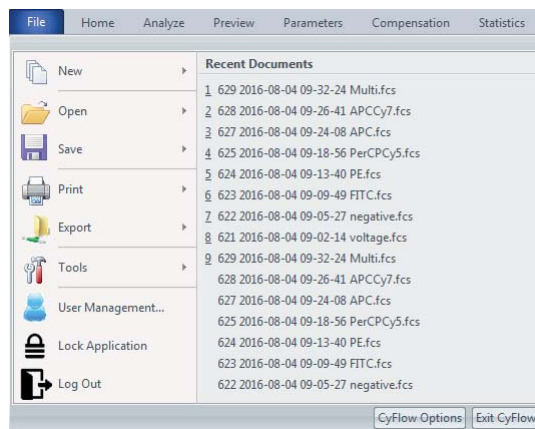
File Home Analyze Preview Parameters Compensation Statistics

New
Open
Save
Print
Export
Tools
User Management...
Lock Application
Log Out

Recent Documents

1 629 2016-08-04 09-32-24 Multi.fcs
2 628 2016-08-04 09-26-41 APCCy7.fcs
3 627 2016-08-04 09-24-08 APC.fcs
4 625 2016-08-04 09-18-56 PerCPCy5.fcs
5 624 2016-08-04 09-13-40 PE.fcs
6 623 2016-08-04 09-09-49 FITC.fcs
7 622 2016-08-04 09-05-27 negative.fcs
8 621 2016-08-04 09-02-14 voltage.fcs
9 629 2016-08-04 09-32-24 Multi.fcs
628 2016-08-04 09-26-41 APCCy7.fcs
627 2016-08-04 09-24-08 APC.fcs
625 2016-08-04 09-18-56 PerCPCy5.fcs
624 2016-08-04 09-13-40 PE.fcs
623 2016-08-04 09-09-49 FITC.fcs
622 2016-08-04 09-05-27 negative.fcs

CyFlow Options Exit CyFlow